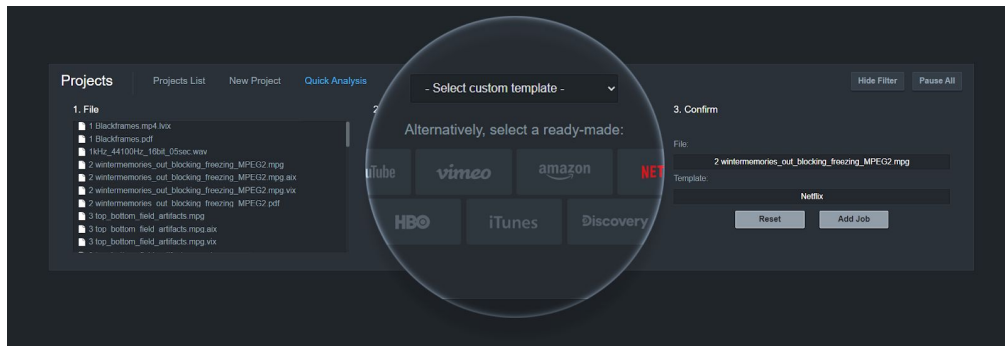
Projects Projects List New Project Quick Analysis

Hide Filter Pause All

1. File

1 Blackframes.mp4.lvix
1 Blackframes.pdf
1kHz_44100Hz_16bit_05sec.wav
2 wintermemories_out_blocking_freezing_MPEG2.mpg
2 wintermemories_out_blocking_freezing_MPEG2.mpg.aix
2 wintermemories_out_blocking_freezing_MPEG2.mpg.vix
2 wintermemories_out_blocking_freezing_MPEG2.pdf
3 top_bottom_field_artifacts.mpg
3 top_bottom_field_artifacts.mpg.aix
3 top_bottom_field_artifacts.mpg.vix

2

- Select custom template -

Alternatively, select a ready-made:

uTube vimeo amazon NET

HBO iTunes Discovery

3. Confirm

File:
2 wintermemories_out_blocking_freezing_MPEG2.mpg
Template:
Netflix

Reset Add Job